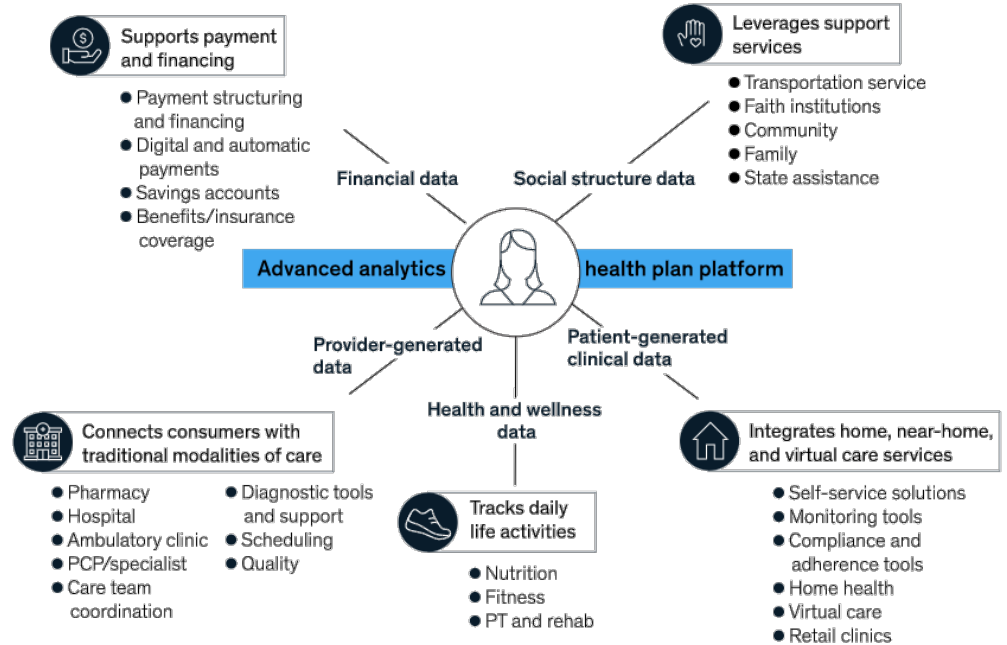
Supports payment and financing

- Payment structuring and financing
- Digital and automatic payments
- Savings accounts
- Benefits/insurance coverage

Leverages support services

- Transportation service
- Faith institutions
- Community
- Family
- State assistance

Financial data

Social structure data

Advanced analytics health plan platform

Provider-generated data

Patient-generated clinical data

Health and wellness data

Connects consumers with traditional modalities of care

- Pharmacy
- Hospital
- Ambulatory clinic
- PCP/specialist
- Care team coordination
- Diagnostic tools and support
- Scheduling
- Quality

Tracks daily life activities

- Nutrition
- Fitness
- PT and rehab

Integrates home, near-home, and virtual care services

- Self-service solutions
- Monitoring tools
- Compliance and adherence tools
- Home health
- Virtual care
- Retail clinics